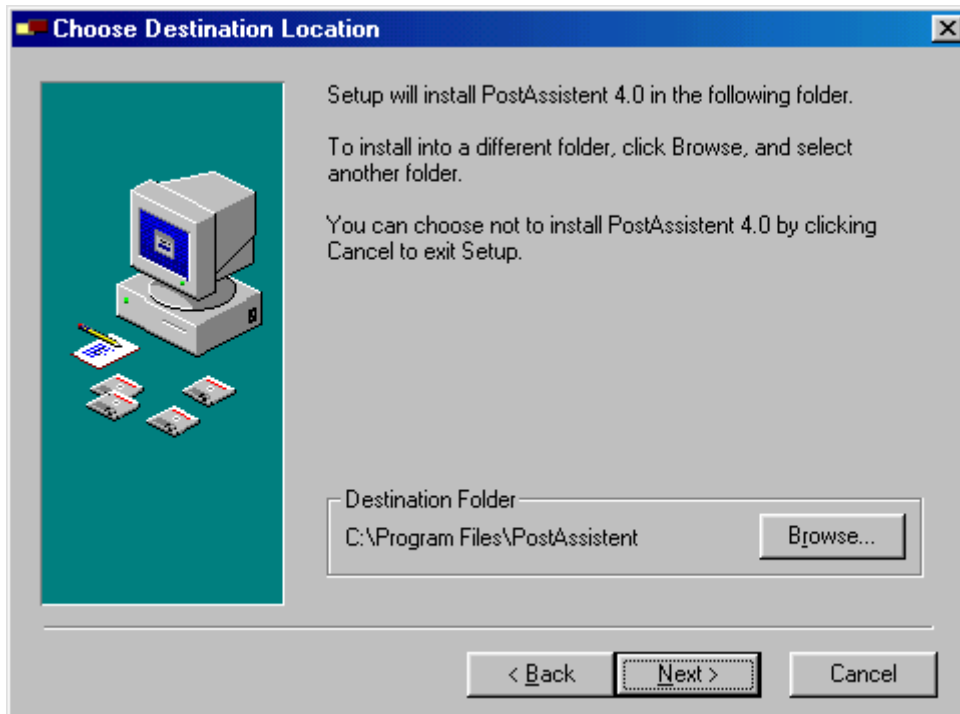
Choose Destination Location

Setup will install PostAssistent 4.0 in the following folder.

To install into a different folder, click Browse, and select another folder.

You can choose not to install PostAssistent 4.0 by clicking Cancel to exit Setup.

Destination Folder

C:\Program Files\PostAssistent

Browse...

< Back

Next >

Cancel